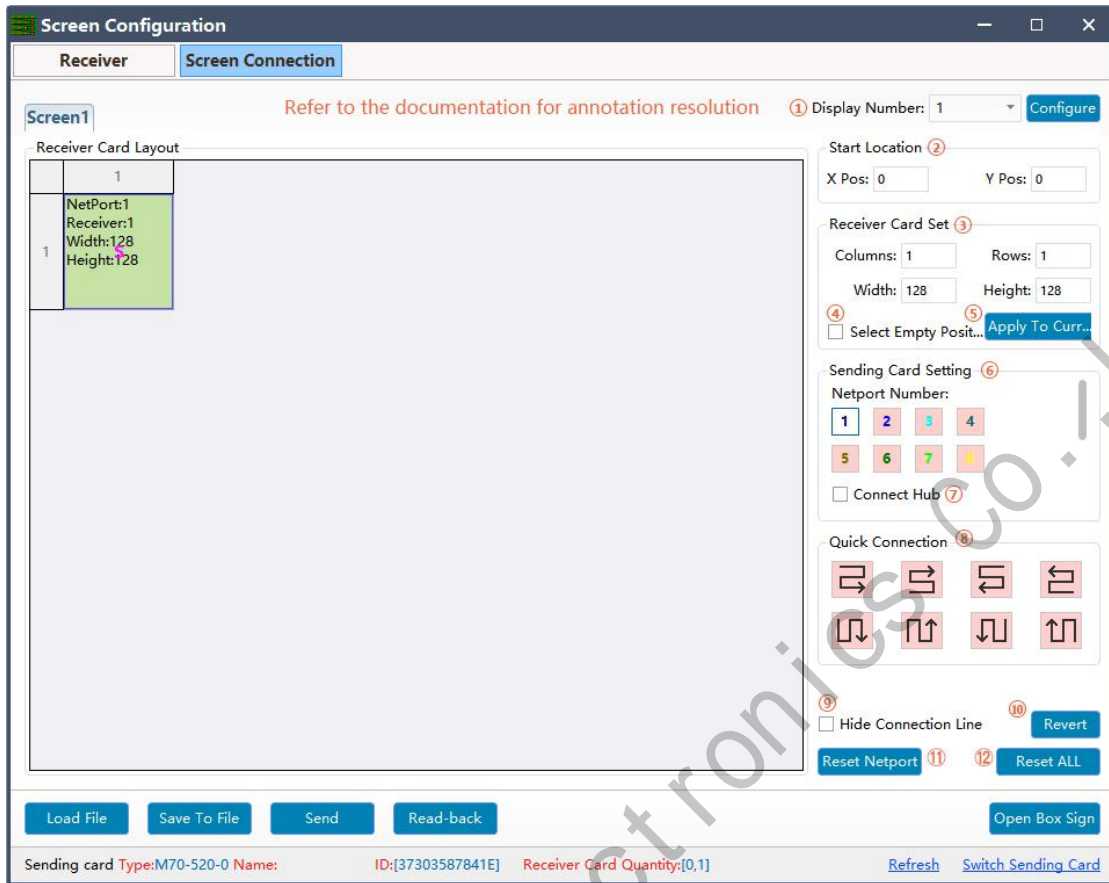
Screen Configuration

Receiver | Screen Connection

Screen1

Refer to the documentation for annotation resolution

① Display Number: 1 Configure

Receiver Card Layout

| | 1 |
|---|---|
| 1 | NetPort:1 Receiver:1 Width:128 Height:128 |

S

Start Location ②
X Pos: 0 Y Pos: 0

Receiver Card Set ③
Columns: 1 Rows: 1
Width: 128 Height: 128
④ Select Empty Posit... ⑤ Apply To Curr...

Sending Card Setting ⑥
Netport Number:
1 2 3 4
5 6 7 8
Connect Hub ⑦

Quick Connection ⑧

⑨ Hide Connection Line ⑩ Revert
Reset Netport ⑪ ⑫ Reset ALL

Load File Save To File Send Read-back Open Box Sign

Sending card Type:M70-520-0 Name: ID:[37303587841E] Receiver Card Quantity:[0,1] Refresh Switch Sending Card

ctronics co.,